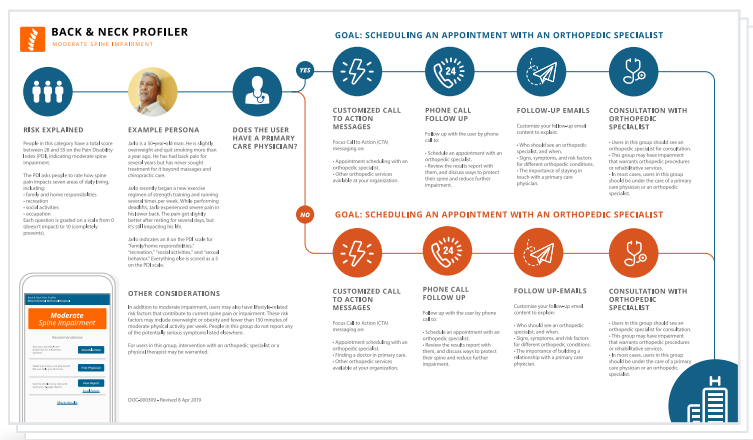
BACK & NECK PROFILER
Moderate Spine Impairment

GOAL: SCHEDULING AN APPOINTMENT WITH AN ORTHOPEDIC SPECIALIST

YES

RISK EXPLAINED

People in this category have a total score between 28 and 55 on the Pain Disability Index (PDI), indicating moderate spine impairment.

The PDI asks people to rate how spine pain impacts seven areas of daily living, including:
• family and home responsibilities
• recreation
• social activities
• occupation
Each question is graded on a scale from 0 (doesn't impact) to 10 (completely prevents).

EXAMPLE PERSONA

Jacko is a 51-year-old man. He is slightly overweight and quit smoking more than a year ago. He has had back pain for several years but has never sought treatment for it beyond massages and chiropractic care.

Jacko recently began a new exercise regimen of strength training and running several times per week. While performing deadlifts, Jacko experienced severe pain in his lower back. The pain got slightly better after resting for several days, but it's still impacting his life.

Jacko indicates as 8 on the PDI scale for "family/home responsibilities," "recreation," "social activities," and "sexual behavior." Everything else is scored as a 5 on the PDI scale.

DOES THE USER HAVE A PRIMARY CARE PHYSICIAN?

CUSTOMIZED CALL TO ACTION MESSAGES

Focus Call to Action (CTA) messaging on:

• Appointment scheduling with an orthopedic specialist.
• Other orthopedic services available at your organization.

PHONE CALL FOLLOW UP

Follow up with the user by phone call to:

• Schedule an appointment with an orthopedic specialist.
• Review the results report with them, and discuss ways to protect their spine and reduce further impairment.

FOLLOW-UP EMAILS

Customize your follow-up email content to explain:

• Who should see an orthopedic specialist, and when.
• Signs, symptoms, and risk factors for different orthopedic conditions.
• The importance of staying in touch with a primary care physician.

CONSULTATION WITH ORTHOPEDIC SPECIALIST

• Users in this group should see an orthopedic specialist for consultation.
• This group may have impairment that warrants orthopedic procedures or rehabilitative services.
• In most cases, users in this group should be under the care of a primary care physician or an orthopedic specialist.

NO

GOAL: SCHEDULING AN APPOINTMENT WITH AN ORTHOPEDIC SPECIALIST

OTHER CONSIDERATIONS

In addition to moderate impairment, users may also have lifestyle-related risk factors that contribute to current spine pain or impairment. These risk factors may include overweight or obesity and fewer than 150 minutes of moderate physical activity per week. People in this group do not report any of the potentially serious symptoms listed elsewhere.

For users in this group, intervention with an orthopedic specialist or a physical therapist may be warranted.

Moderate
Spine Impairment

CUSTOMIZED CALL TO ACTION MESSAGES

Focus Call to Action (CTA) messaging on:

• Appointment scheduling with an orthopedic specialist.
• Finding a doctor in primary care.
• Other orthopedic services available at your organization.

PHONE CALL FOLLOW UP

Follow up with the user by phone call to:

• Schedule an appointment with an orthopedic specialist.
• Review the results report with them, and discuss ways to protect their spine and reduce further impairment.

FOLLOW UP-EMAILS

Customize your follow-up email content to explain:

• Who should see an orthopedic specialist, and when.
• Signs, symptoms, and risk factors for different orthopedic conditions.
• The importance of building a relationship with a primary care physician.

CONSULTATION WITH ORTHOPEDIC SPECIALIST

• Users in this group should see an orthopedic specialist for consultation.
• This group may have impairment that warrants orthopedic procedures or rehabilitative services.
• In most cases, users in this group should be under the care of a primary care physician or an orthopedic specialist.

DOC-000599 • Revised 8 Apr 2019